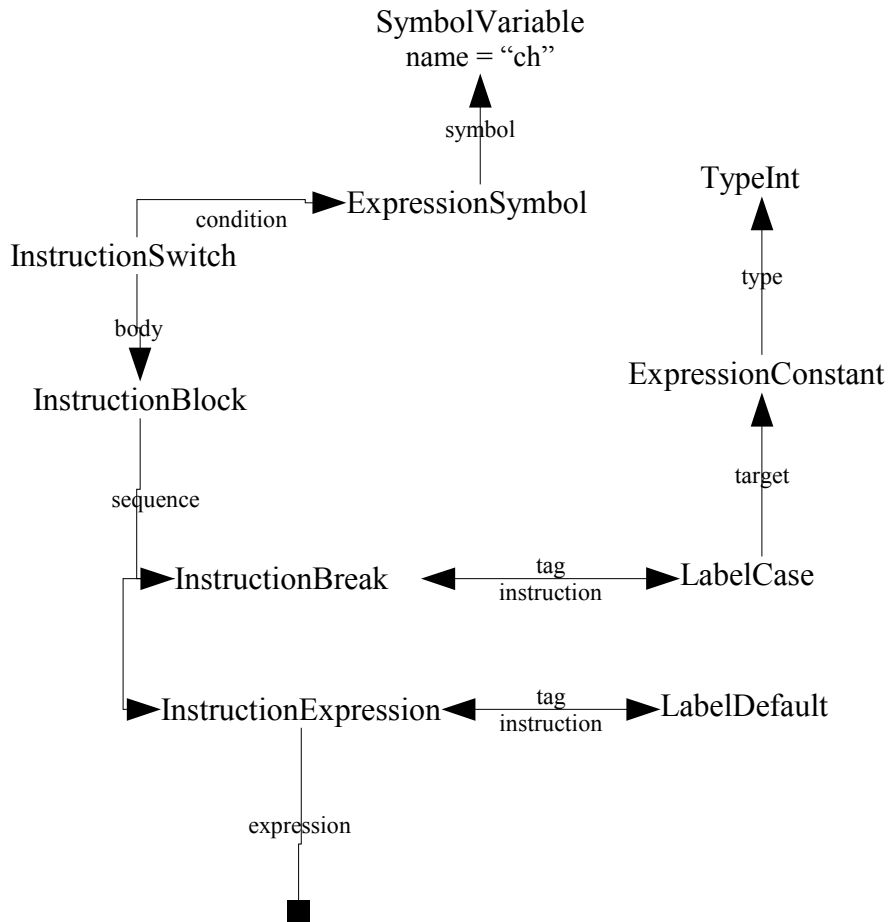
SymbolVariable
name = “ch”

symbol

TypeInt

condition

ExpressionSymbol

InstructionSwitch

type

body

ExpressionConstant

InstructionBlock

target

sequence

InstructionBreak

tag
instruction

LabelCase

InstructionExpression

tag
instruction

LabelDefault

expression